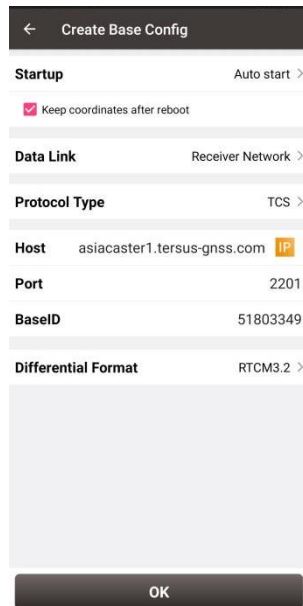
← Create Base Config

Startup Auto start >

Keep coordinates after reboot

Data Link Receiver Network >

Protocol Type TCS >

Host asiacaster1.tersus-gnss.com IP

Port 2201

BaseID 51803349

Differential Format RTCM3.2 >

OK